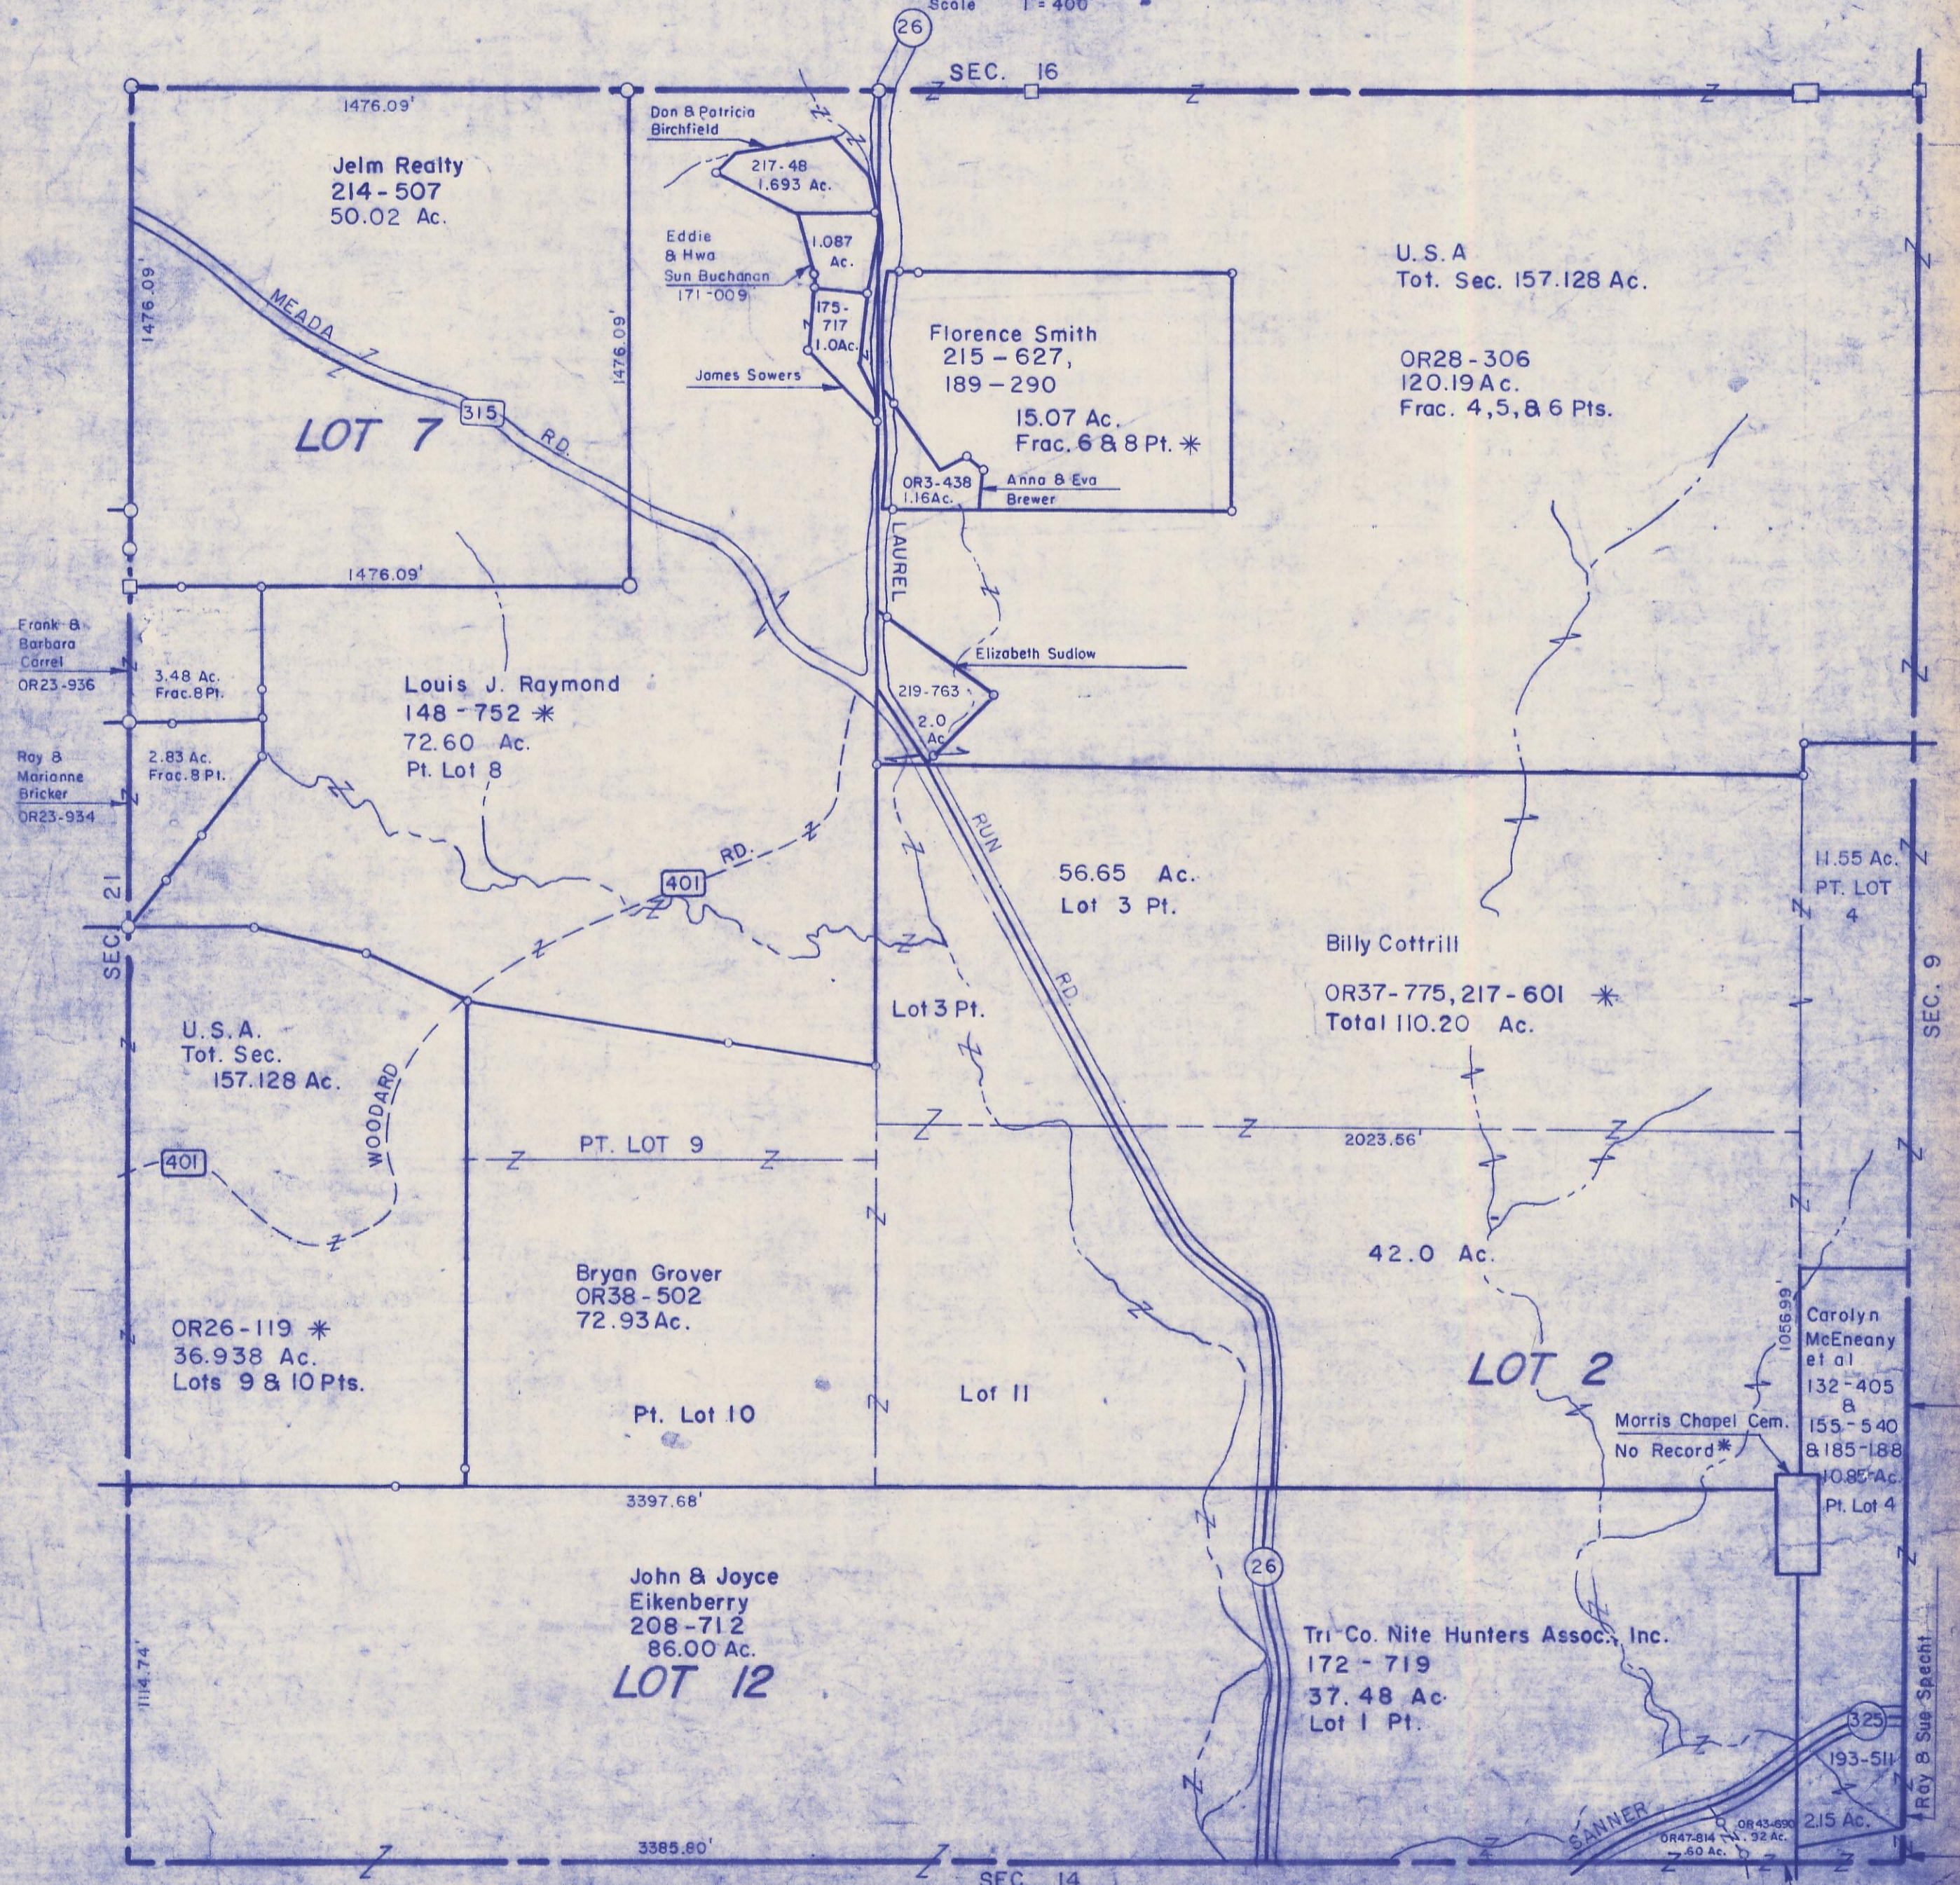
Scale 1" = 400'

26

SEC. 16

1476.09'

Jelm Realty
214-507
50.02 Ac.

Don & Patricia Birchfield

217-48
1.693 Ac.

Eddie & Hwa Sun Buchanan
171-009

1.087 Ac.

175-717
1.0Ac.

James Sowers

U.S.A
Tot. Sec. 157.128 Ac.

Florence Smith
215-627,
189-290

15.07 Ac.
Frac. 6 & 8 Pt. *

OR28-306
120.19 Ac.
Frac. 4,5,& 6 Pts.

1476.09'

1476.09'

MEADA

315

RD.

LOT 7

OR3-438
1.16Ac.

Anna & Eva Brewer

LAUREL

1476.09'

Frank & Barbara Correl
OR23-936

3.48 Ac.
Frac. 8 Pt.

Louis J. Raymond
148-752 *
72.60 Ac.
Pt. Lot 8

Elizabeth Sudlow

219-763

2.0 Ac.

Roy & Marianne Bricker
OR23-934

2.83 Ac.
Frac. 8 Pt.

RD.

401

RUN

56.65 Ac.
Lot 3 Pt.

11.55 Ac.
PT. LOT 4

SEC. 21

Billy Cottrill

OR37-775, 217-601 *
Total 110.20 Ac.

SEC. 9

U.S.A.
Tot. Sec.
157.128 Ac.

WOODARD

Lot 3 Pt.

RD.

401

PT. LOT 9

2023.56'

42.0 Ac.

Bryan Grover
OR38-502
72.93 Ac.

OR26-119 *
36.938 Ac.
Lots 9 & 10 Pts.

Pt. Lot 10

Lot 11

LOT 2

1056.99'

Carolyn McEneany et al
132-405
&
155-540
& 185-188
10.85 Ac.
Pt. Lot 4

Morris Chapel Cem.
No Record *

3397.68'

26

John & Joyce Eikenberry
208-712
86.00 Ac.

LOT 12

1114.74'

Tri Co. Nite Hunters Assoc., Inc.
172-719
37.48 Ac.
Lot 1 Pt.

325

193-511

2.15 Ac.

Ray & Sue Specht

SANNER

OR43-690
.32 Ac.

OR47-814
.60 Ac.

3385.80'

SEC. 14